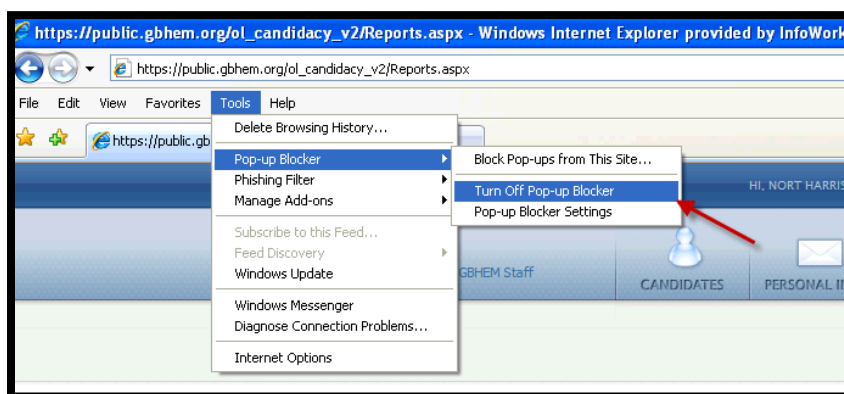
https://public.gbhem.org/ol_candidacy_v2/Reports.aspx - Windows Internet Explorer provided by InfoWork

https://public.gbhem.org/ol_candidacy_v2/Reports.aspx

File Edit View Favorites Tools Help

https://public.gb

Delete Browsing History...
Pop-up Blocker
Phishing Filter
Manage Add-ons
Subscribe to this Feed...
Feed Discovery
Windows Update
Windows Messenger
Diagnose Connection Problems...
Internet Options

Block Pop-ups from This Site...
Turn Off Pop-up Blocker
Pop-up Blocker Settings

HI, NORT HARRIS

GBHEM Staff

CANDIDATES

PERSONAL I